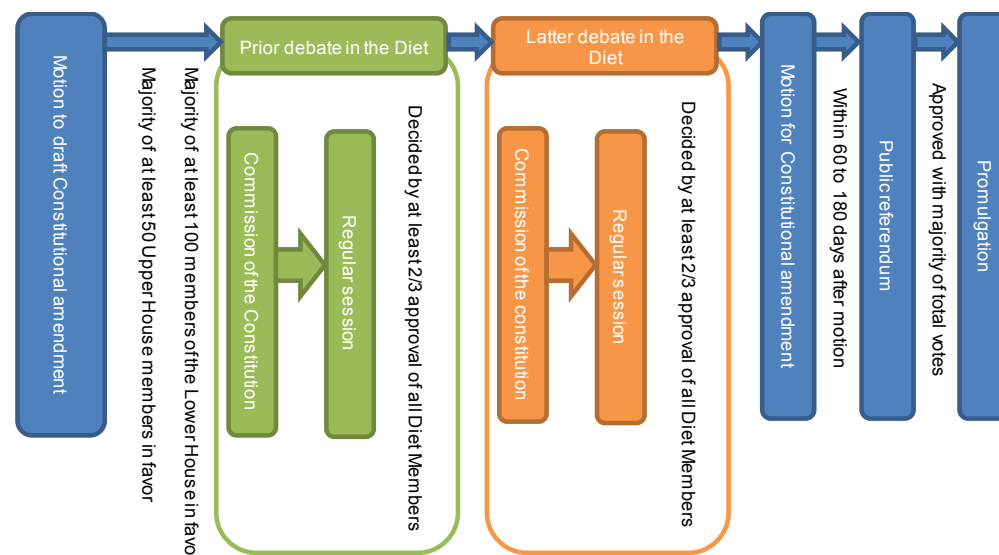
Motion to draft Constitutional amendment

Majority of at least 100 members of the Lower House in favo

Majority of at least 50 Upper House members in favor

Prior debate in the Diet

Commission of the Constitution

Regular session

Decided by at least 2/3 approval of all Diet Members

Latter debate in the Diet

Commission of the constitution

Regular session

Decided by at least 2/3 approval of all Diet Members

Motion for Constitutional amendment

Within 60 to 180 days after motion

Public referendum

Approved with majority of total votes

Promulgation